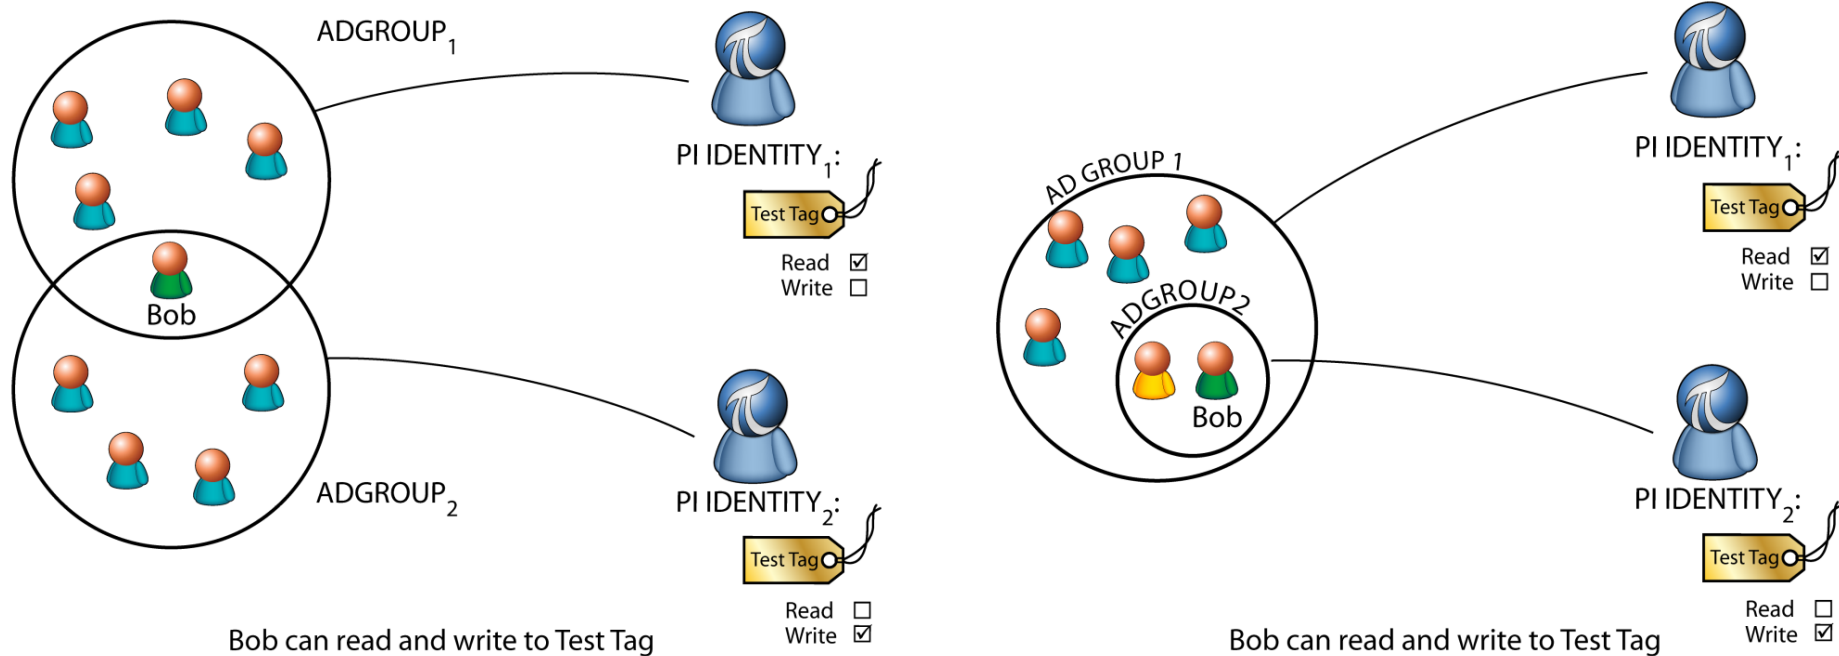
ADGROUP$_1$

PI IDENTITY$_1$:

Test Tag

Read ☑
Write ☐

Bob

ADGROUP$_2$

PI IDENTITY$_2$:

Test Tag

Read ☐
Write ☑

Bob can read and write to Test Tag

AD GROUP 1

ADGROUP2

Bob

PI IDENTITY$_1$:

Test Tag

Read ☑
Write ☐

PI IDENTITY$_2$:

Test Tag

Read ☐
Write ☑

Bob can read and write to Test Tag